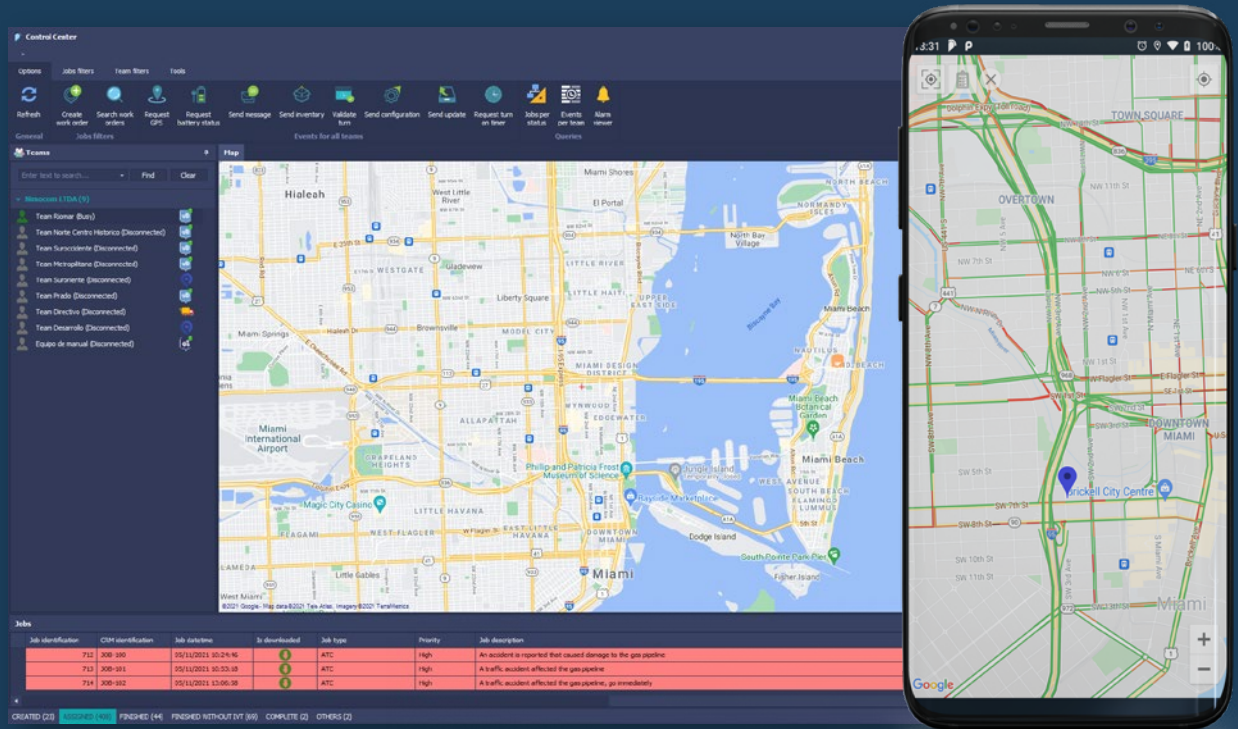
Control Center

Options Jobs filters Team filters Tools

Refresh
Create work order
Search work orders
Request GPS
Request battery status
Send message
Send inventory
Validate turn
Send configuration
Send update
Request turn on timer
Jobs per status
Events per team
Alarm viewer

General Jobs filters Events for all teams Queries

Teams
Enter text to search... Find Clear

Bioaccess LTDA (9)
Team Riomar (Busy)
Team Norte Centro Historico (Disconnected)
Team Suroccidente (Disconnected)
Team Metropolitano (Disconnected)
Team Suroriente (Disconnected)
Team Prado (Disconnected)
Team Directivo (Disconnected)
Team Desarrollo (Disconnected)
Equipo de manual (Disconnected)

Map

Hialeah
West Little River
Miami Shores
El Portal
North Bay Village
NORTH BEACH
WESTGATE
Gladeview
LITTLE RIVER
Liberty Square
LITTLE HAITI
UPPER EAST SIDE
Biscayne Bay
Miami Beach
Miami Springs
Brownsville
MODEL CITY
MIAMI DESIGN DISTRICT
NAUTILUS
WYNWOOD
Miami Beach Botanical Garden
Miami International Airport
ALLAPATTAH
GRAPELAND HEIGHTS
Phillip and Patricia Frost Museum of Science
Jungle Island
Miami Beach
Bayside Marketplace
WEST AVENUE
SOUTH BEACH
Magic City Casino
LITTLE HAVANA
EAST LITTLE HAVANA
FLAMINGO LUMMUS
WEST FLAGLER
DOWNTOWN MIAMI
Dodge Island
South Pointe Park
Little Gables
Miami
Fisher Island
©2021 Google - Map data ©2021 Tele Atlas, Imagery ©2021 TerraMetrics

Jobs

| Job identification | CRM identification | Job datetime | Is downloaded | Job type | Priority | Job description |
|---|---|---|---|---|---|---|
| 712 | JOB-100 | 05/11/2021 10:24:46 | | ATC | High | An accident is reported that caused damage to the gas pipeline |
| 713 | JOB-101 | 05/11/2021 10:33:18 | | ATC | High | A traffic accident affected the gas pipeline |
| 714 | JOB-102 | 05/11/2021 13:06:58 | | ATC | High | A traffic accident affected the gas pipeline, go immediately |

CREATED (23) ASSIGNED (430) FINISHED (44) FINISHED WITHOUT IVT (69) COMPLETE (2) OTHERS (2)

3:31 100
TOWN SQUARE
OVERTOWN
NW 11th St
NW 7th St
NW 5th St
NW 3rd St
NW 1st Ave
W Flagler St
E Flagler St
DOWNTOWN MIAMI
SW 5th St
Brickell City Centre
SW 7th St
SW 8th St
SW 10th St
SW 11th St
SW 13th St
SW 3rd Ave
Miami
Google